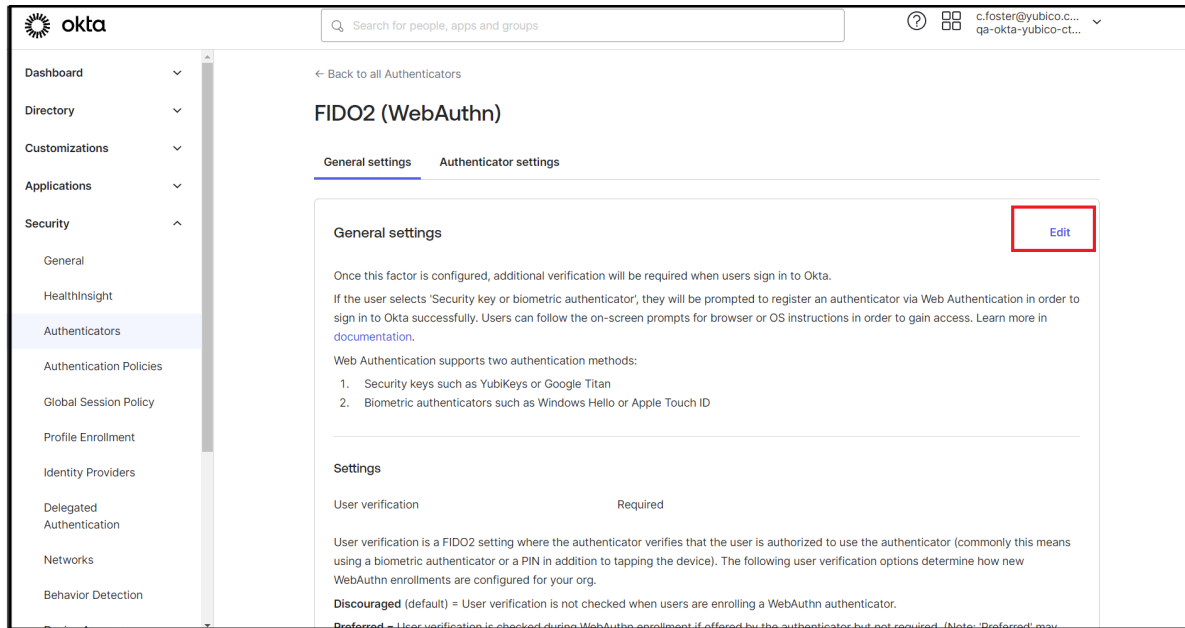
okta

Search for people, apps and groups

c.foster@yubico.c...
qa-okta-yubico-ct...

Dashboard
Directory
Customizations
Applications
Security
General
HealthInsight
Authenticators
Authentication Policies
Global Session Policy
Profile Enrollment
Identity Providers
Delegated Authentication
Networks
Behavior Detection
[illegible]

← Back to all Authenticators

FIDO2 (WebAuthn)

General settings | Authenticator settings

General settings

Edit

Once this factor is configured, additional verification will be required when users sign in to Okta.

If the user selects 'Security key or biometric authenticator', they will be prompted to register an authenticator via Web Authentication in order to sign in to Okta successfully. Users can follow the on-screen prompts for browser or OS instructions in order to gain access. Learn more in documentation.

Web Authentication supports two authentication methods:

1. Security keys such as YubiKeys or Google Titan
2. Biometric authenticators such as Windows Hello or Apple Touch ID

Settings

User verification Required

User verification is a FIDO2 setting where the authenticator verifies that the user is authorized to use the authenticator (commonly this means using a biometric authenticator or a PIN in addition to tapping the device). The following user verification options determine how new WebAuthn enrollments are configured for your org.

Discouraged (default) = User verification is not checked when users are enrolling a WebAuthn authenticator.

Preferred = User verification is checked during WebAuthn enrollment if offered by the authenticator but not required. (Note: 'Preferred' may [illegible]